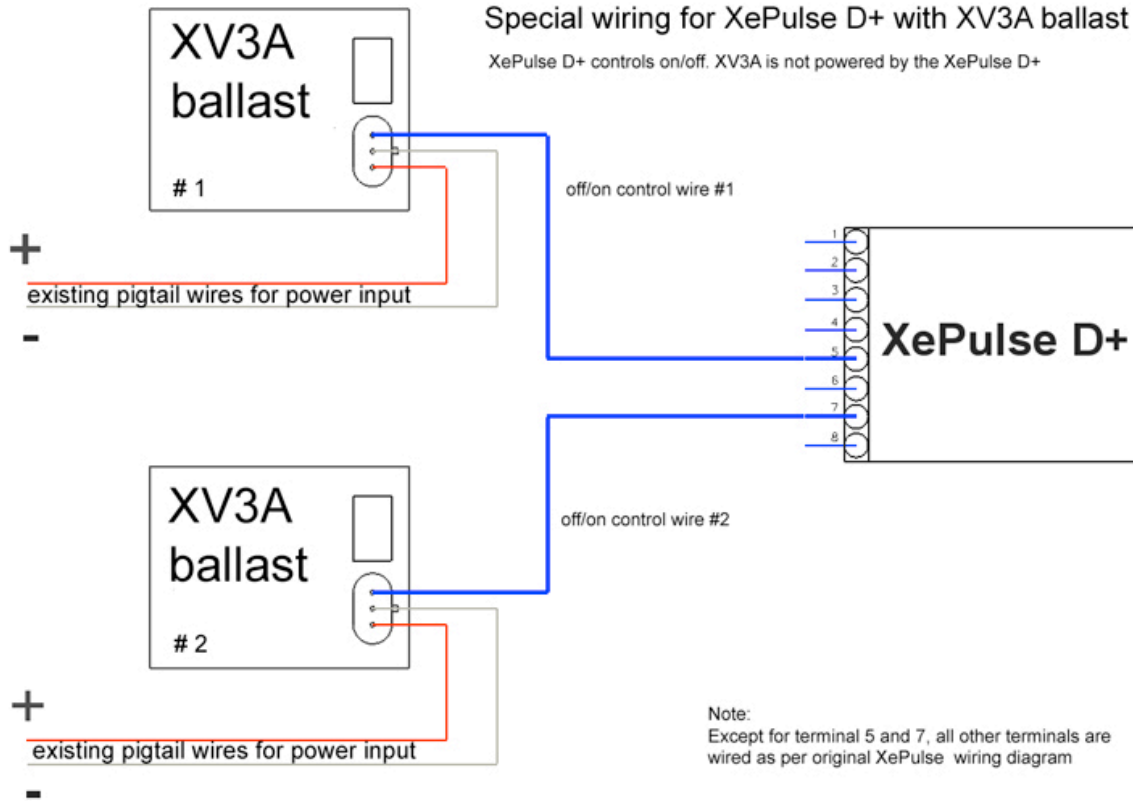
Special wiring for XePulse D+ with XV3A ballast

XePulse D+ controls on/off. XV3A is not powered by the XePulse D+

XV3A ballast

# 1

off/on control wire #1

+

existing pigtail wires for power input

-

1
2
3
4
5
6
7
8

XePulse D+

XV3A ballast

off/on control wire #2

# 2

+

existing pigtail wires for power input

-

Note:
Except for terminal 5 and 7, all other terminals are wired as per original XePulse wiring diagram